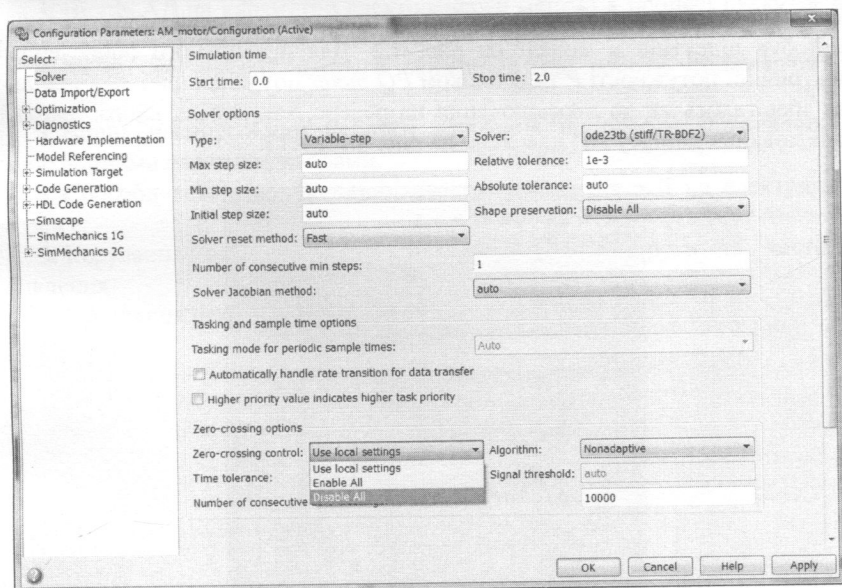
Configuration Parameters: AM_motor/Configuration (Active)

Select:
Solver
Data Import/Export
Optimization
Diagnostics
Hardware Implementation
Model Referencing
Simulation Target
Code Generation
HDL Code Generation
Simscape
SimMechanics 1G
SimMechanics 2G

Simulation time
Start time: 0.0
Stop time: 2.0

Solver options
Type: Variable-step
Solver: ode23tb (stiff/TR-BDF2)
Max step size: auto
Relative tolerance: 1e-3
Min step size: auto
Absolute tolerance: auto
Initial step size: auto
Shape preservation: Disable All
Solver reset method: Fast
Number of consecutive min steps: 1
Solver Jacobian method: auto

Tasking and sample time options
Tasking mode for periodic sample times: Auto
Automatically handle rate transition for data transfer
Higher priority value indicates higher task priority

Zero-crossing options
Zero-crossing control: Use local settings
Algorithm: Nonadaptive
Time tolerance:
Use local settings
Enable All
Disable All
Signal threshold: auto
Number of consecutive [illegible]
10000

OK Cancel Help Apply